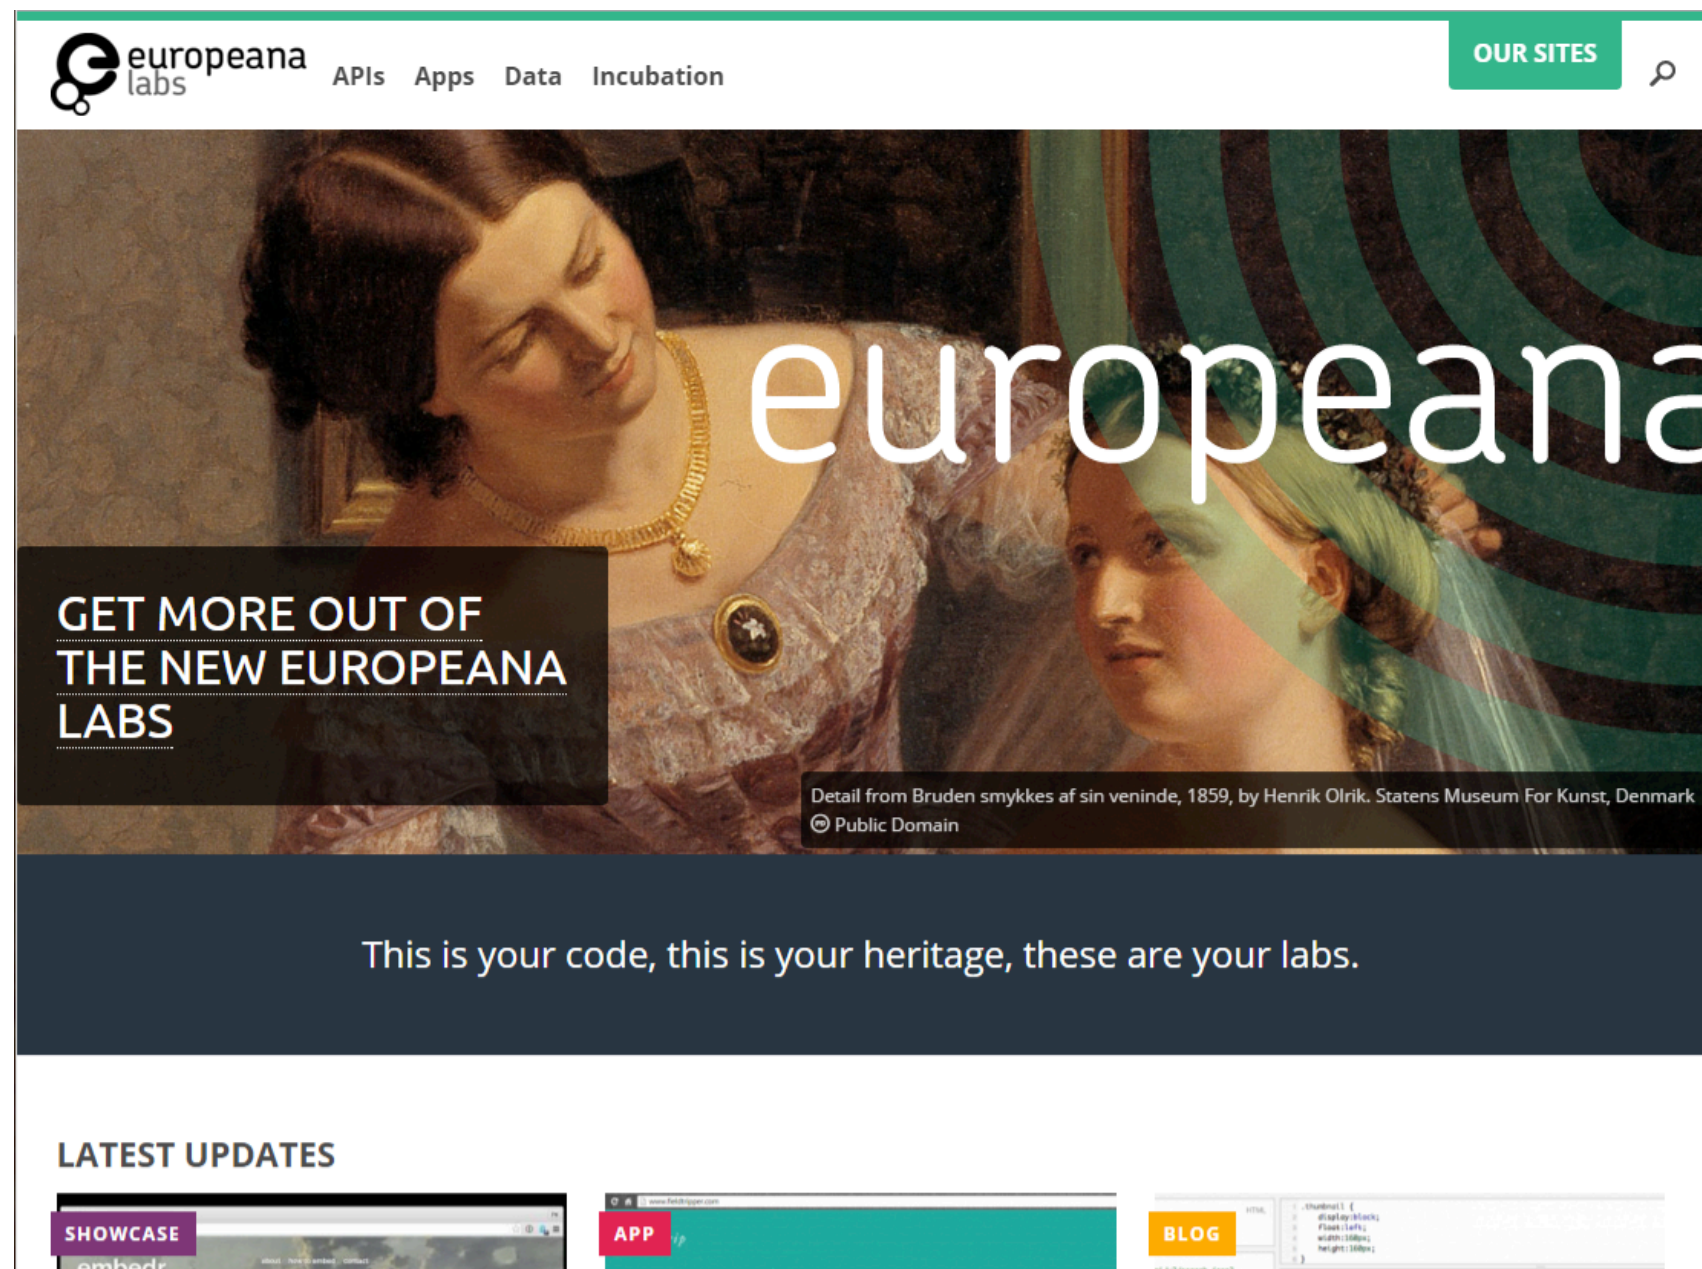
europeana labs

APIs Apps Data Incubation

OUR SITES

europeana

GET MORE OUT OF THE NEW EUROPEANA LABS

Detail from Bruden smykkes af sin veninde, 1859, by Henrik Olrik. Statens Museum For Kunst, Denmark
Public Domain

This is your code, this is your heritage, these are your labs.

LATEST UPDATES

SHOWCASE

embedr

APP

BLOG